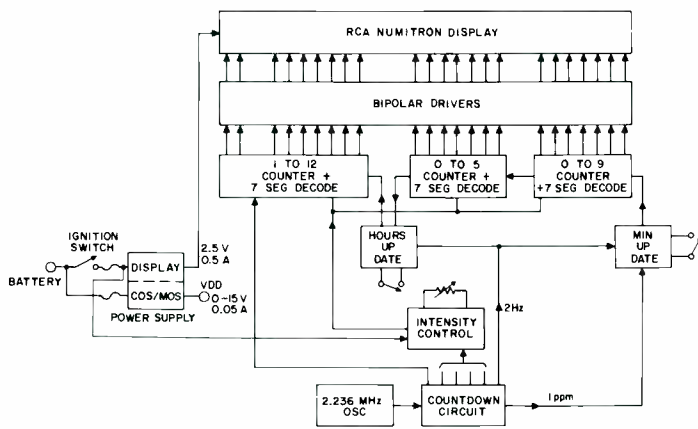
RCA NUMITRON DISPLAY

BIPOLAR DRIVERS

1 TO 12 COUNTER + 7 SEG DECODE

0 TO 5 COUNTER + 7 SEG DECODE

0 TO 9 COUNTER +7 SEG DECODE

IGNITION SWITCH

BATTERY

DISPLAY

COS/MOS

POWER SUPPLY

2.5 V 0.5 A

VDD 0-15 V 0.05 A

HOURS UP DATE

MIN UP DATE

INTENSITY CONTROL

2Hz

2.236 MHz OSC

COUNTDOWN CIRCUIT

1 ppm